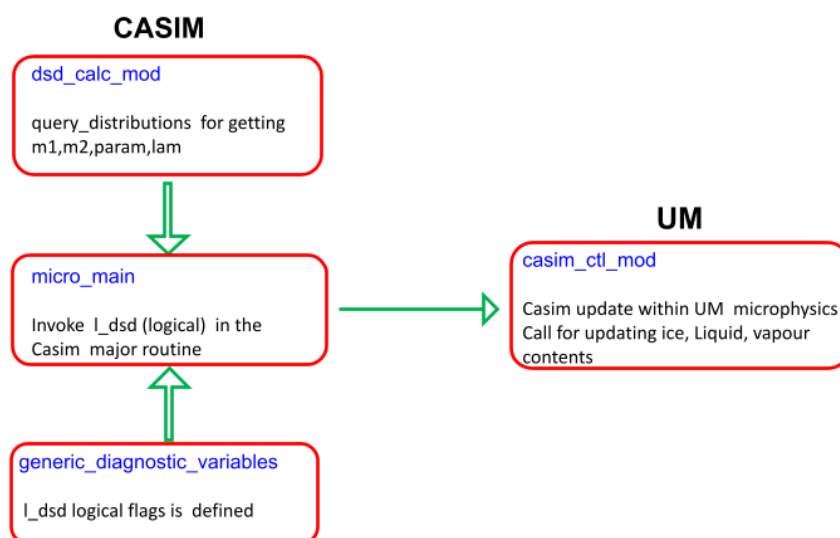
CASIM

dsd_calc_mod

query_distributions for getting m1,m2,param,lam

micro_main

Invoke l_dsd (logical) in the Casim major routine

generic_diagnostic_variables

l_dsd logical flags is defined

UM

casim_ctl_mod

Casim update within UM microphysics Call for updating ice, Liquid, vapour contents